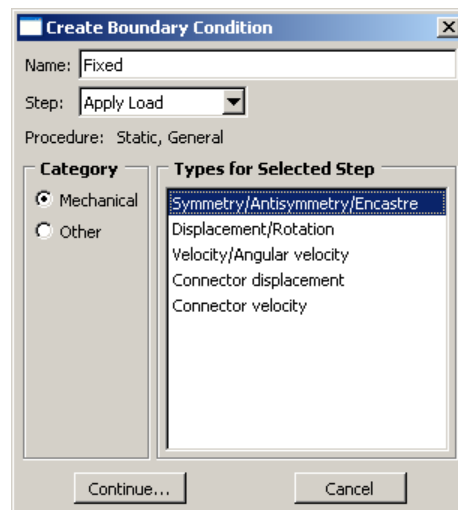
Create Boundary Condition

Name: Fixed

Step: Apply Load

Procedure: Static, General

Category

Mechanical

Other

Types for Selected Step

Symmetry/Antisymmetry/Encastre

Displacement/Rotation

Velocity/Angular velocity

Connector displacement

Connector velocity

Continue...

Cancel